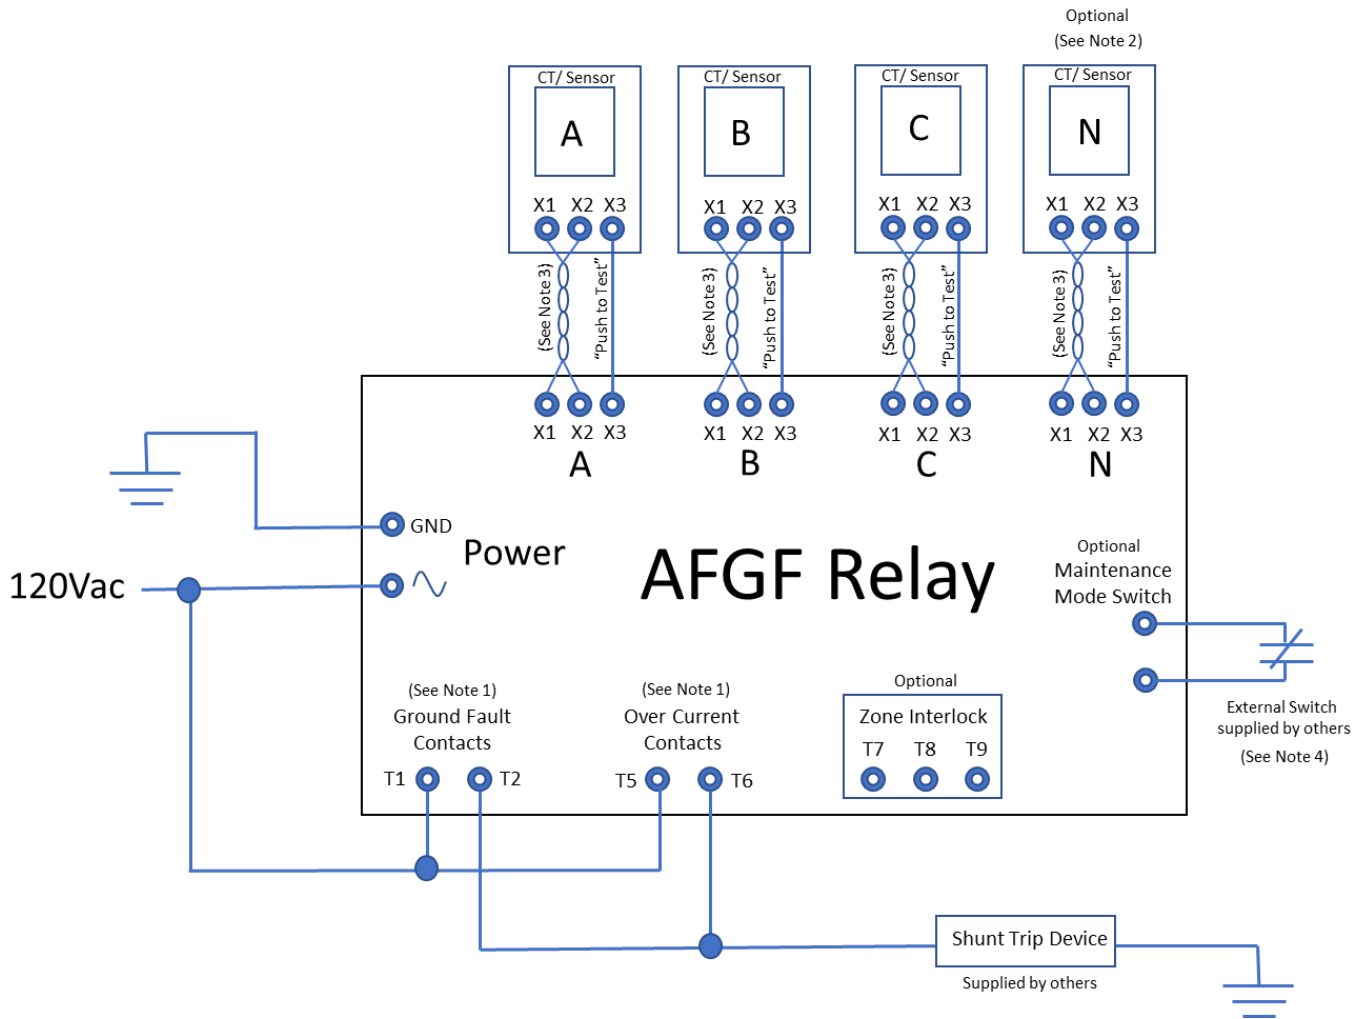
Optional
(See Note 2)

CT/ Sensor
A
X1 X2 X3

CT/ Sensor
B
X1 X2 X3

CT/ Sensor
C
X1 X2 X3

CT/ Sensor
N
X1 X2 X3

(See Note 3)
"Push to Test"

(See Note 3)
"Push to Test"

(See Note 3)
"Push to Test"

(See Note 3)
"Push to Test"

X1 X2 X3
A

X1 X2 X3
B

X1 X2 X3
C

X1 X2 X3
N

GND
Power

120Vac

AFGF Relay

Optional
Maintenance
Mode Switch

External Switch
supplied by others
(See Note 4)

(See Note 1)
Ground Fault
Contacts
T1 T2

(See Note 1)
Over Current
Contacts
T5 T6

Optional
Zone Interlock
T7 T8 T9

Shunt Trip Device
Supplied by others